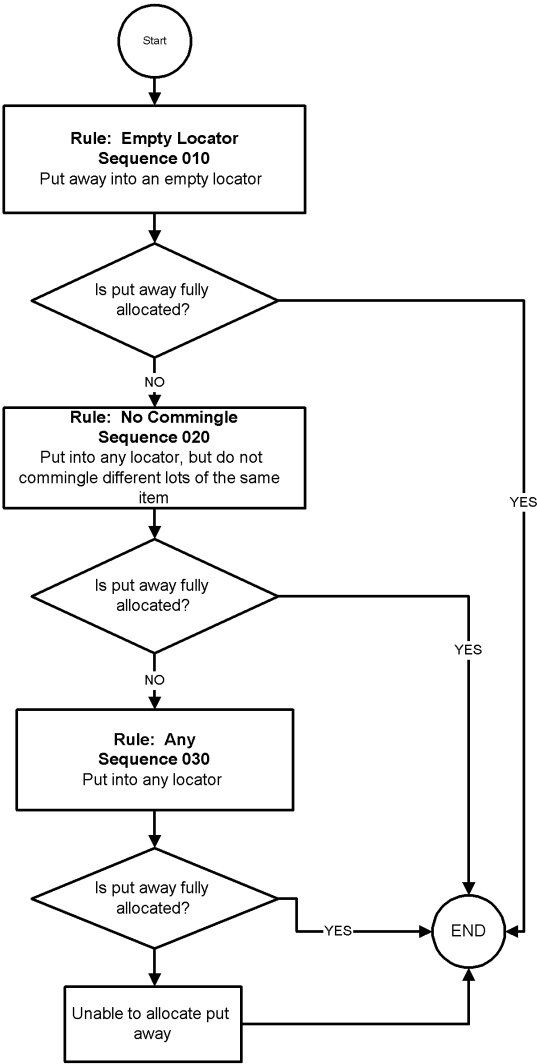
Start

Rule: Empty Locator
Sequence 010
Put away into an empty locator

Is put away fully allocated?

NO

YES

Rule: No Commingle
Sequence 020
Put into any locator, but do not commingle different lots of the same item

Is put away fully allocated?

YES

NO

Rule: Any
Sequence 030
Put into any locator

Is put away fully allocated?

YES

END

Unable to allocate put away